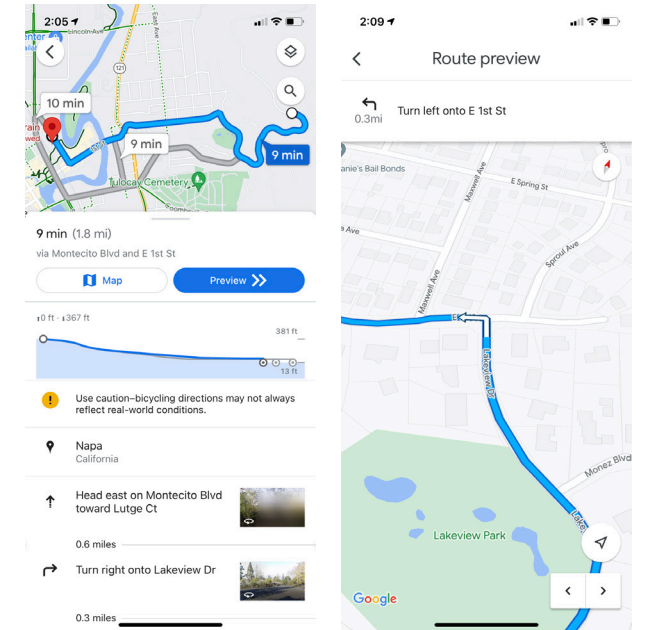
2:05

Lincoln Ave

10 min

9 min

9 min

Tulocay Cemetery

9 min (1.8 mi)

via Montecito Blvd and E 1st St

Map

Preview

↑0 ft · ↓367 ft

381 ft

13 ft

Use caution–bicycling directions may not always reflect real-world conditions.

Napa
California

Head east on Montecito Blvd toward Lutge Ct

0.6 miles

Turn right onto Lakeview Dr

0.3 miles

2:09

Route preview

0.3mi

Turn left onto E 1st St

anie's Bail Bonds

Maxwell Ave

E Spring St

Sproul Ave

Maxwell Ave

Lakeview Dr

Monez Blvd

Lakeview Park

Lakeview

Google